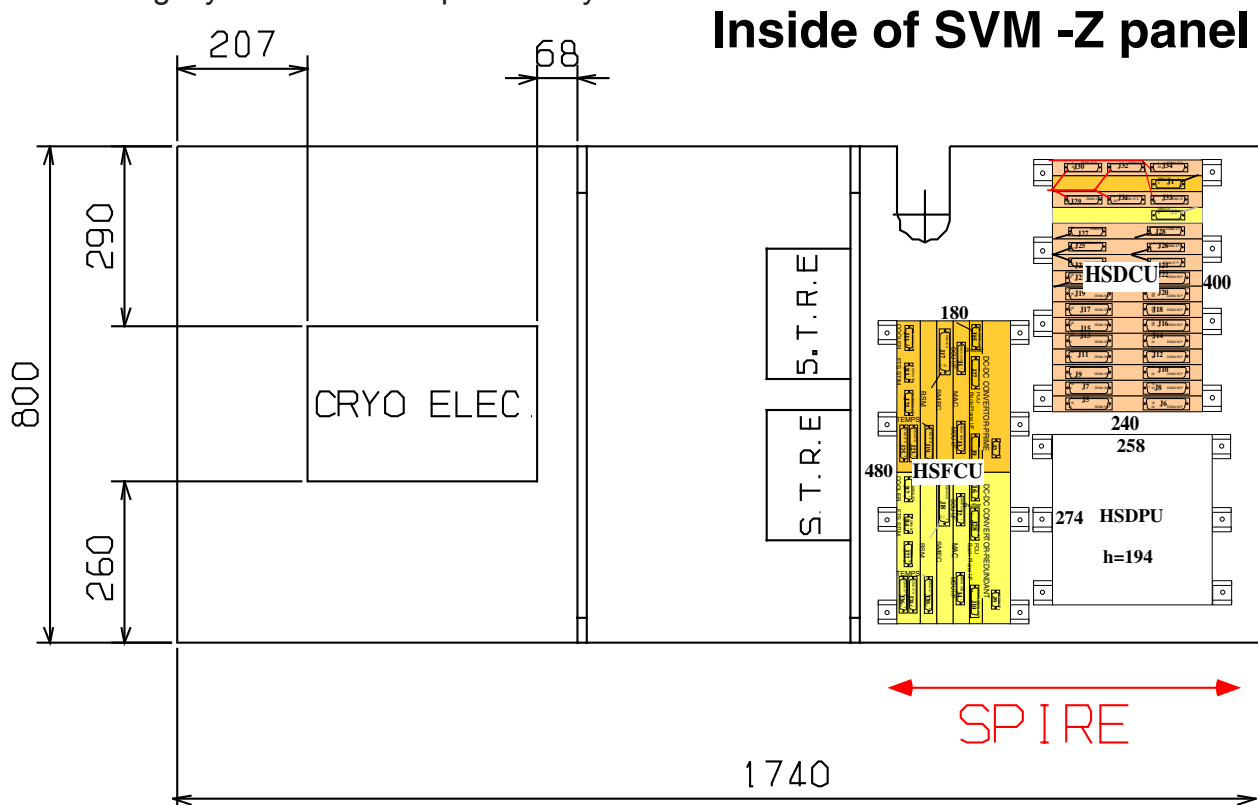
Inside of SVM -Z panel

207

68

290

800

260

CRYO ELEC.

S.T.R.E

S.T.R.E

180

DC-DC CONVERTOR-PRIME

HSFCU

480

DC-DC CONVERTOR-REDUNDANT

HSDCU

400

J30 J32 J34
J31
J29 J33
J27 J28
J25 J26
J19 J20
J17 J18
J15 J16
J13 J14
J11 J12
J9 J10
J7 J8
J5 J6

240

258

274

HSDPU

h=194

SPIRE

1740